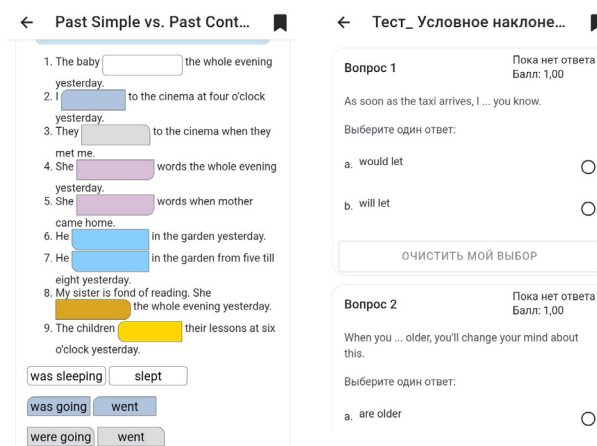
← Past Simple vs. Past Cont...

1. The baby [ ] the whole evening yesterday.
2. I [ ] to the cinema at four o'clock yesterday.
3. They [ ] to the cinema when they met me.
4. She [ ] words the whole evening yesterday.
5. She [ ] words when mother came home.
6. He [ ] in the garden yesterday.
7. He [ ] in the garden from five till eight yesterday.
8. My sister is fond of reading. She [ ] the whole evening yesterday.
9. The children [ ] their lessons at six o'clock yesterday.

was sleeping | slept

was going | went

were going | went

← Тест_ Условное наклоне...

Вопрос 1
Пока нет ответа
Балл: 1,00

As soon as the taxi arrives, I ... you know.

Выберите один ответ:

a. would let

b. will let

ОЧИСТИТЬ МОЙ ВЫБОР

Вопрос 2
Пока нет ответа
Балл: 1,00

When you ... older, you'll change your mind about this.

Выберите один ответ:

a. are older